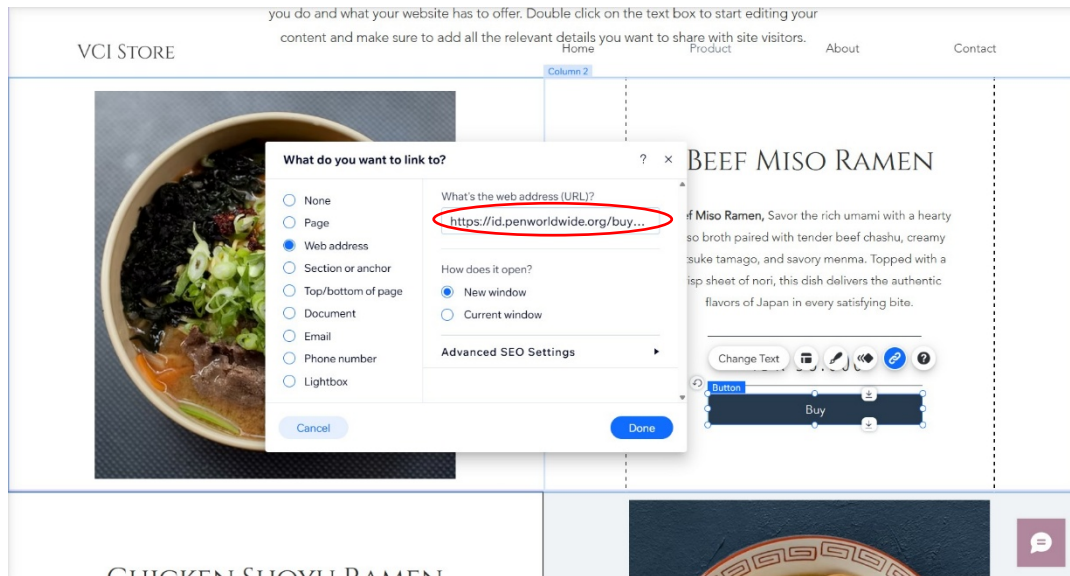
you do and what your website has to offer. Double click on the text box to start editing your content and make sure to add all the relevant details you want to share with site visitors.

VCI STORE

Home Product About Contact

Column 2

What do you want to link to?

?

×

None

Page

Web address

Section or anchor

Top/bottom of page

Document

Email

Phone number

Lightbox

What's the web address (URL)?

https://id.penworldwide.org/buy...

How does it open?

New window

Current window

Advanced SEO Settings

Cancel

Done

BEEF MISO RAMEN

f Miso Ramen, Savor the rich umami with a hearty so broth paired with tender beef chashu, creamy tsuke tamago, and savory menma. Topped with a isp sheet of nori, this dish delivers the authentic flavors of Japan in every satisfying bite.

Change Text

Button

Buy

CHICKEN SHOYU RAMEN